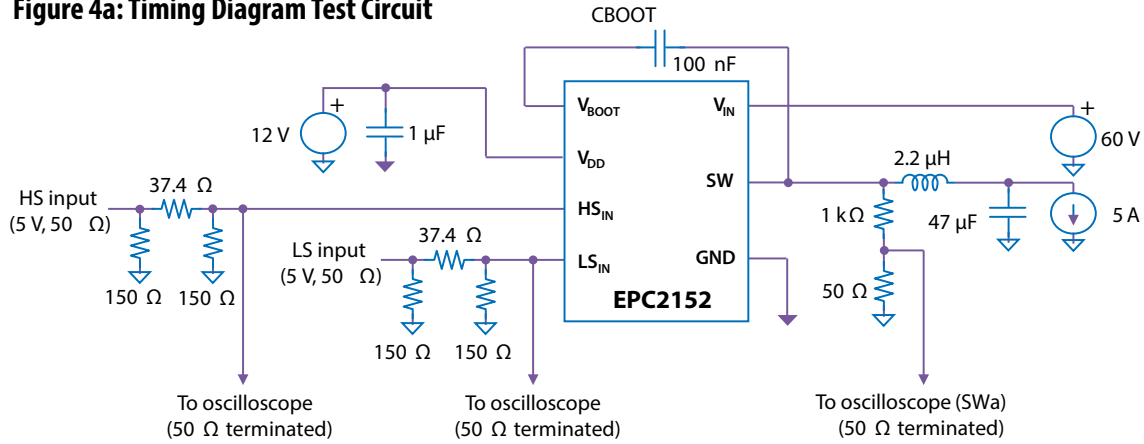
Figure 4a: Timing Diagram Test Circuit

CBOOT

100 nF

$V_{BOOT}$

$V_{IN}$

+

12 V

1 µF

$V_{DD}$

+

60 V

SW

2.2 µH

HS input
(5 V, 50 Ω)

37.4 Ω

$HS_{IN}$

1 kΩ

47 µF

5 A

LS input
(5 V, 50 Ω)

37.4 Ω

$LS_{IN}$

GND

150 Ω

150 Ω

50 Ω

EPC2152

150 Ω

150 Ω

To oscilloscope
(50 Ω terminated)

To oscilloscope
(50 Ω terminated)

To oscilloscope (SWa)
(50 Ω terminated)